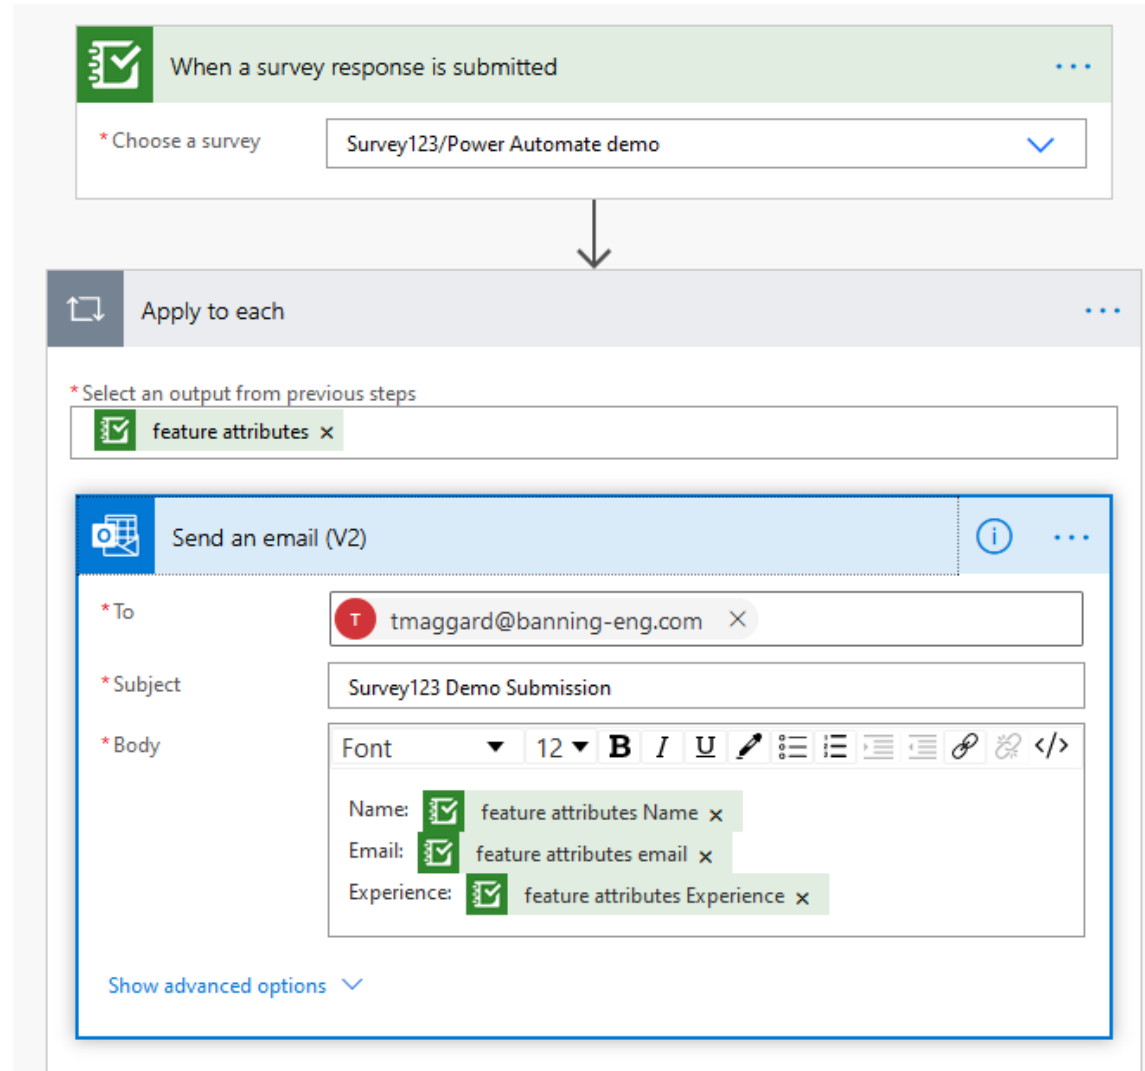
When a survey response is submitted ...

* Choose a survey
Survey123/Power Automate demo

Apply to each ...

* Select an output from previous steps
feature attributes ×

Send an email (V2) ...

* To
T tmaggard@banning-eng.com ×

* Subject
Survey123 Demo Submission

* Body
Font 12 B I U </>

Name: feature attributes Name ×
Email: feature attributes email ×
Experience: feature attributes Experience ×

Show advanced options